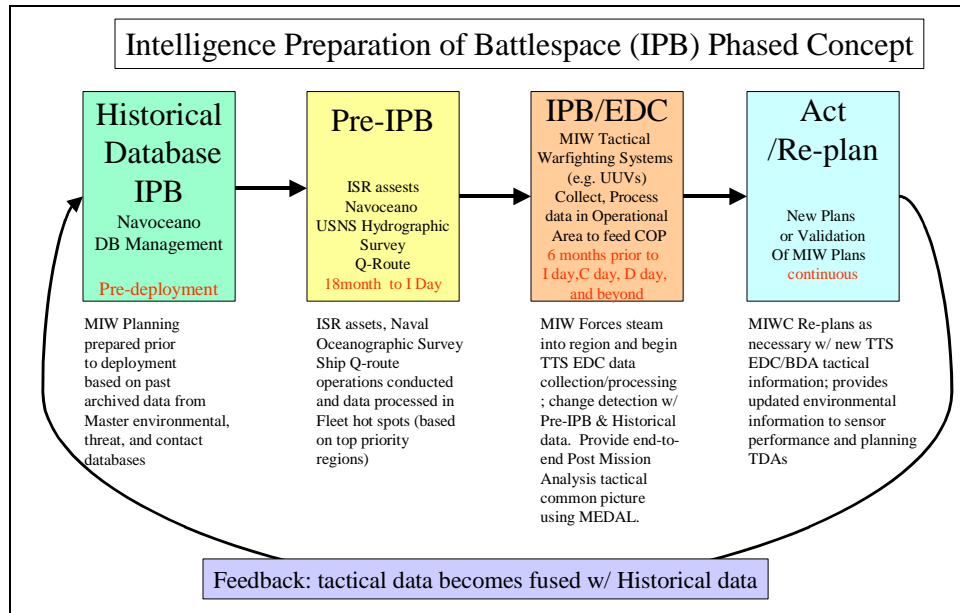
Intelligence Preparation of Battlespace (IPB) Phased Concept

Historical Database IPB
Navoceano
DB Management
Pre-deployment

Pre-IPB
ISR assets
Navoceano
USNS Hydrographic Survey
Q-Route
18month to I Day

IPB/EDC
MIW Tactical Warfighting Systems (e.g. UUVs)
Collect, Process data in Operational Area to feed COP
6 months prior to I day,C day, D day, and beyond

Act /Re-plan
New Plans or Validation Of MIW Plans
continuous

MIW Planning prepared prior to deployment based on past archived data from Master environmental, threat, and contact databases

ISR assets, Naval Oceanographic Survey Ship Q-route operations conducted and data processed in Fleet hot spots (based on top priority regions)

MIW Forces steam into region and begin TTS EDC data collection/processing; change detection w/ Pre-IPB & Historical data. Provide end-to-end Post Mission Analysis tactical common picture using MEDAL.

MIWC Re-plans as necessary w/ new TTS EDC/BDA tactical information; provides updated environmental information to sensor performance and planning TDAs

Feedback: tactical data becomes fused w/ Historical data